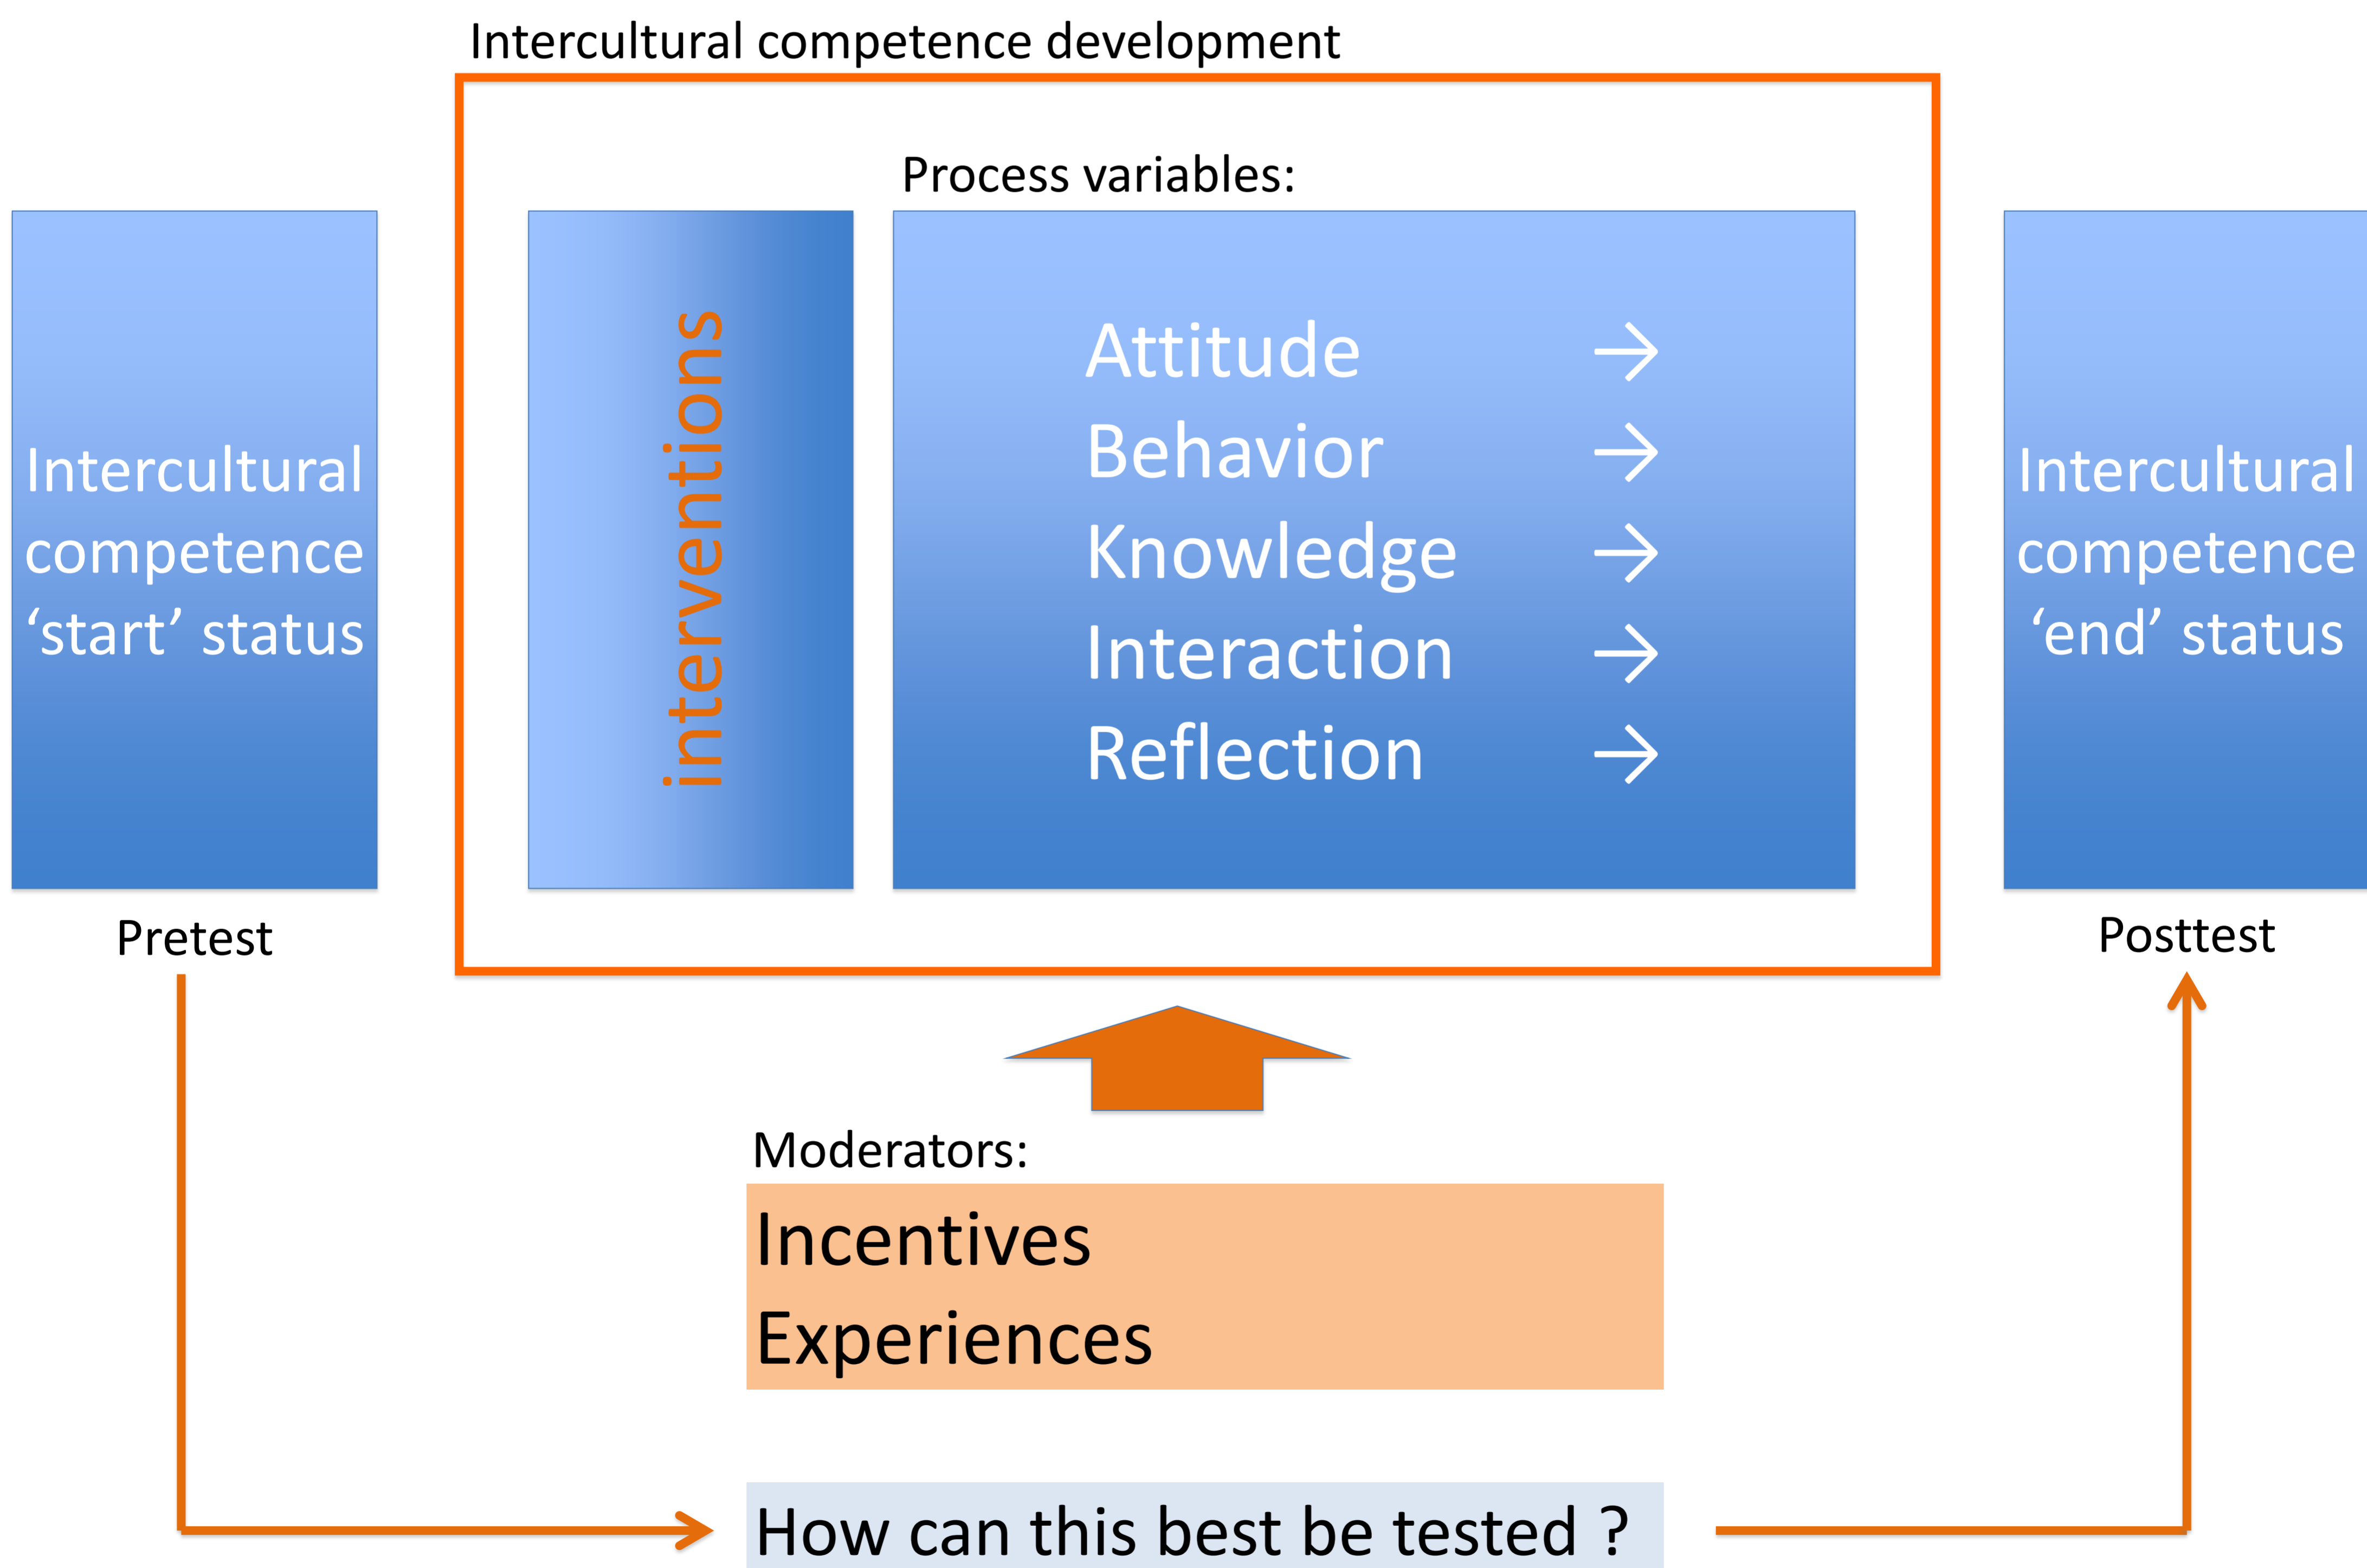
Intercultural competence development

Process variables:

Intercultural competence 'start' status

interventions

Attitude →
Behavior →
Knowledge →
Interaction →
Reflection →

Intercultural competence 'end' status

Pretest

Posttest

Moderators:

Incentives
Experiences

How can this best be tested ?